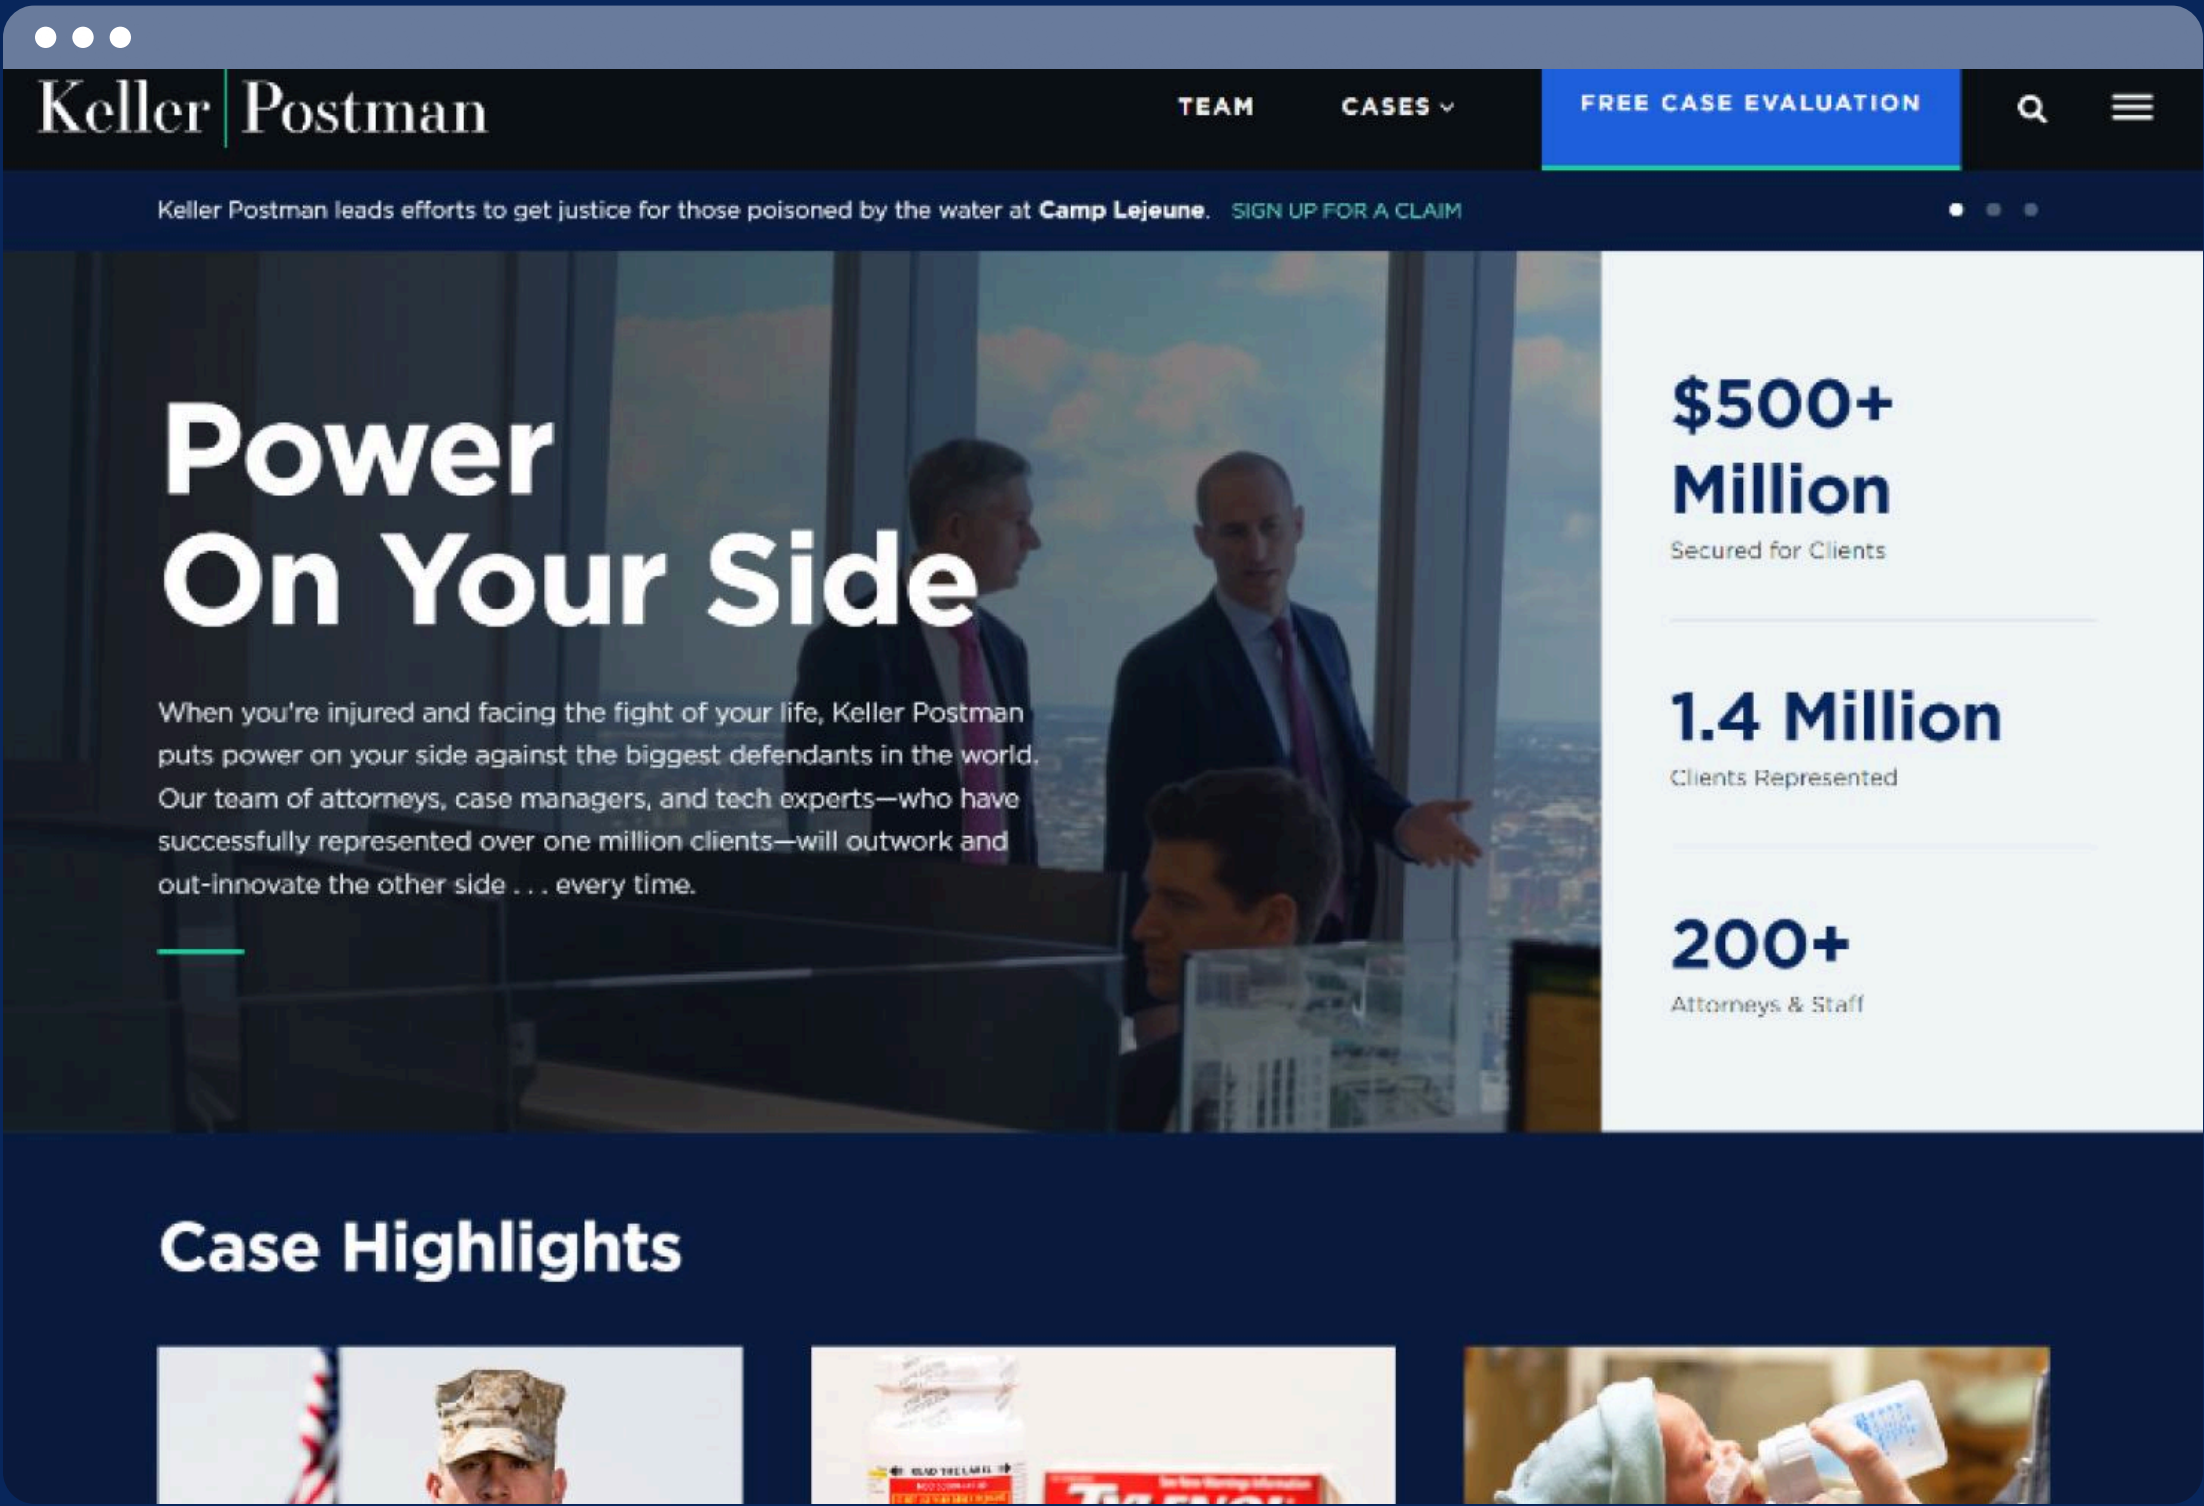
Keller | Postman

TEAM CASES FREE CASE EVALUATION

Keller Postman leads efforts to get justice for those poisoned by the water at **Camp Lejeune**. SIGN UP FOR A CLAIM

Power On Your Side

When you're injured and facing the fight of your life, Keller Postman puts power on your side against the biggest defendants in the world. Our team of attorneys, case managers, and tech experts—who have successfully represented over one million clients—will outwork and out-innovate the other side . . . every time.

$500+ Million
Secured for Clients

1.4 Million
Clients Represented

200+
Attorneys & Staff

Case Highlights